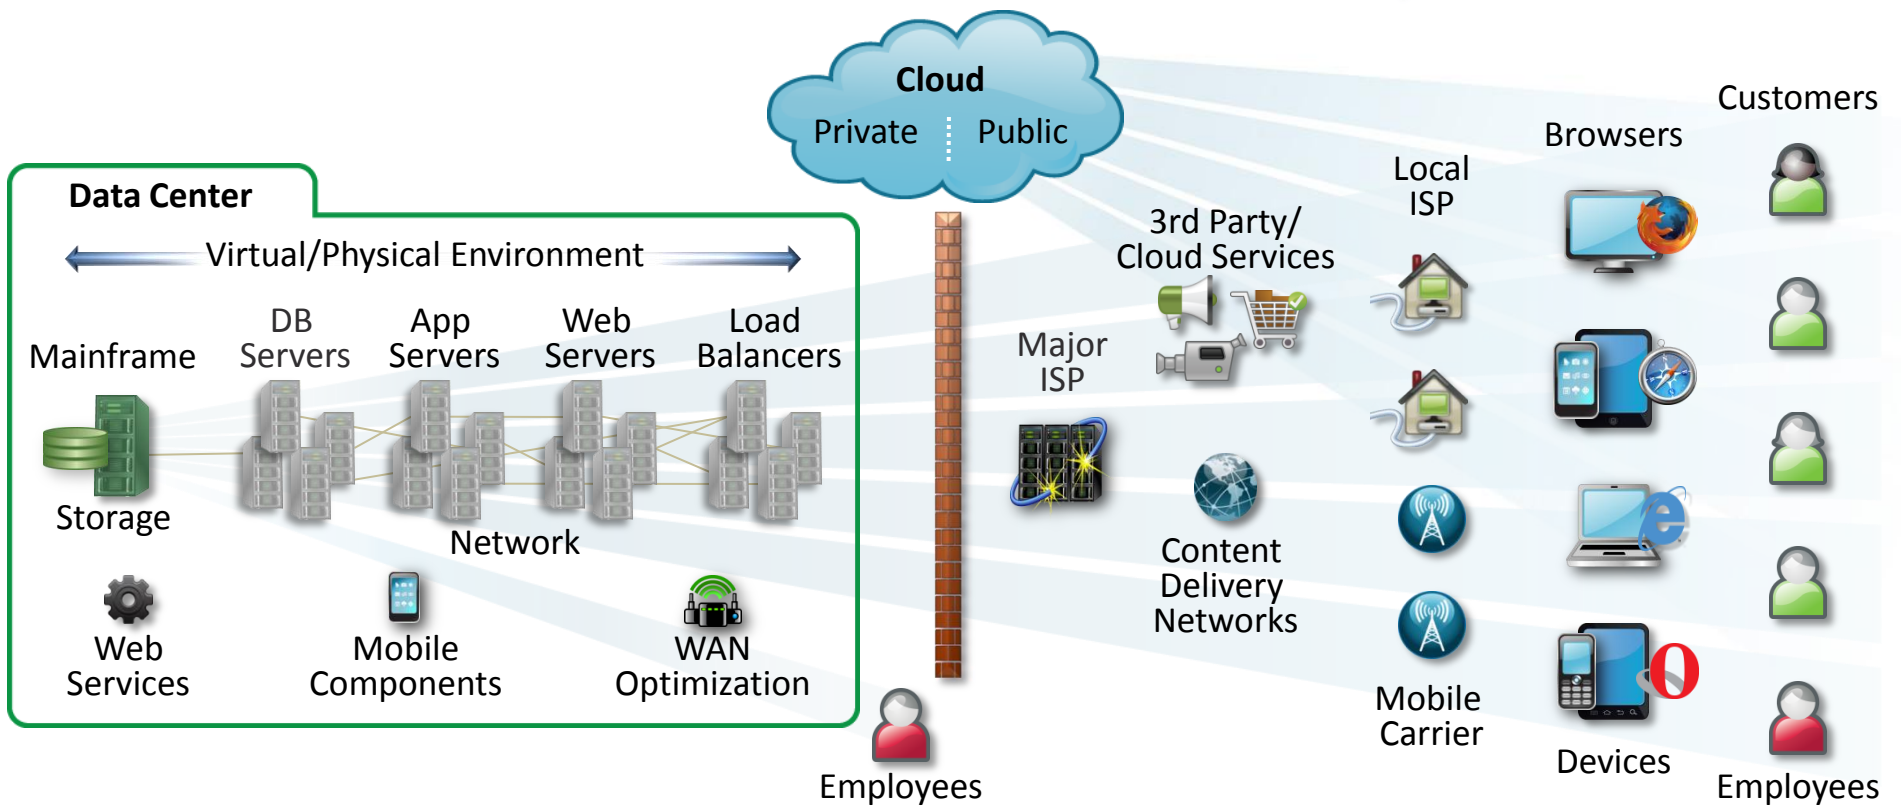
Cloud
Private Public

Data Center

Virtual/Physical Environment

Mainframe

DB Servers

App Servers

Web Servers

Load Balancers

Storage

Network

Web Services

Mobile Components

WAN Optimization

Employees

Major ISP

3rd Party/ Cloud Services

Content Delivery Networks

Local ISP

Mobile Carrier

Browsers

Devices

Customers

Employees